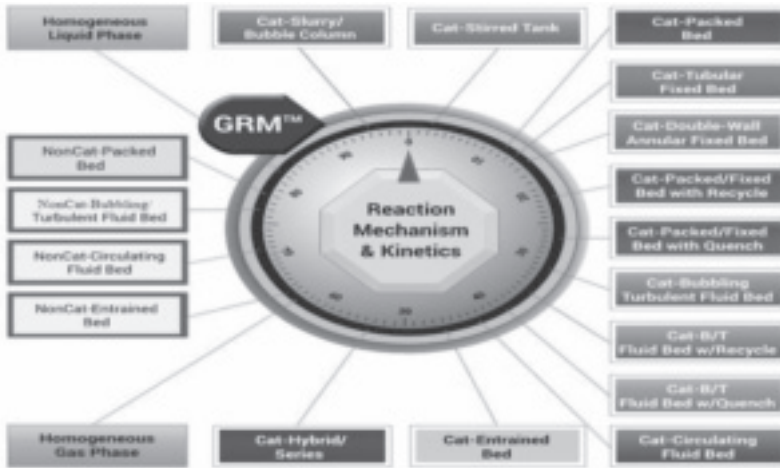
Homogeneous Liquid Phase

Cat-Slurry/ Bubble Column

Cat-Stirred Tank

Cat-Packed Bed

Cat-Tubular Fixed Bed

Cat-Double-Wall Annular Fixed Bed

Cat-Packed/Fixed Bed with Recycle

Cat-Packed/Fixed Bed with Quench

Cat-Bubbling Turbulent Fluid Bed

Cat-B/T Fluid Bed w/Recycle

Cat-B/T Fluid Bed w/Quench

Cat-Circulating Fluid Bed

Cat-Entrained Bed

Cat-Hybrid/ Series

Homogeneous Gas Phase

NonCat-Entrained Bed

NonCat-Circulating Fluid Bed

NonCat-Bubbling Turbulent Fluid Bed

NonCat-Packed Bed

GRM™

Reaction Mechanism & Kinetics